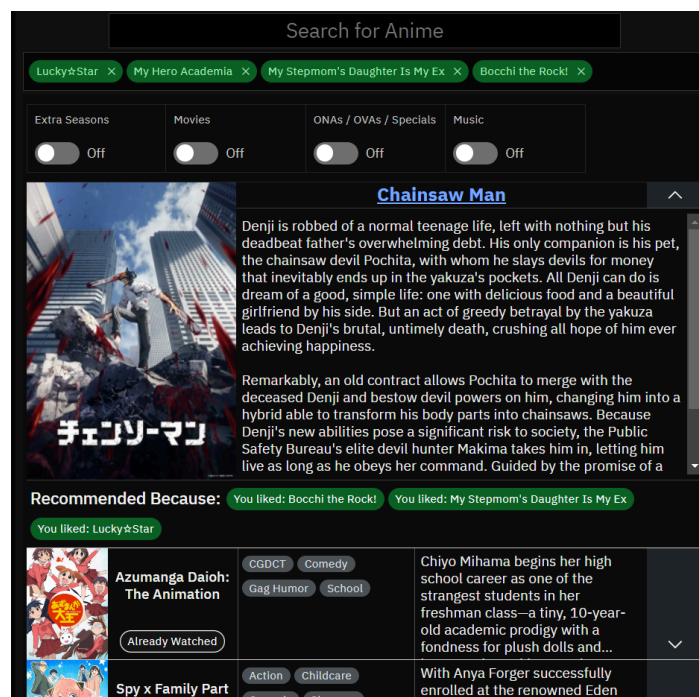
Search for Anime

Lucky☆Star ✕ My Hero Academia ✕ My Stepmom's Daughter Is My Ex ✕ Bocchi the Rock! ✕

Extra Seasons
Off

Movies
Off

ONAs / OVAs / Specials
Off

Music
Off

チェンソーマン

Chainsaw Man

Denji is robbed of a normal teenage life, left with nothing but his deadbeat father's overwhelming debt. His only companion is his pet, the chainsaw devil Pochita, with whom he slays devils for money that inevitably ends up in the yakuza's pockets. All Denji can do is dream of a good, simple life: one with delicious food and a beautiful girlfriend by his side. But an act of greedy betrayal by the yakuza leads to Denji's brutal, untimely death, crushing all hope of him ever achieving happiness.

Remarkably, an old contract allows Pochita to merge with the deceased Denji and bestow devil powers on him, changing him into a hybrid able to transform his body parts into chainsaws. Because Denji's new abilities pose a significant risk to society, the Public Safety Bureau's elite devil hunter Makima takes him in, letting him live as long as he obeys her command. Guided by the promise of a

Recommended Because: You liked: Bocchi the Rock! You liked: My Stepmom's Daughter Is My Ex You liked: Lucky☆Star

Azumanga Daioh: The Animation

Already Watched

CGDCT Comedy Gag Humor School

Chiyo Mihama begins her high school career as one of the strangest students in her freshman class—a tiny, 10-year-old academic prodigy with a fondness for plush dolls and...

Spy x Family Part

Action Childcare

With Anya Forger successfully enrolled at the renowned Eden